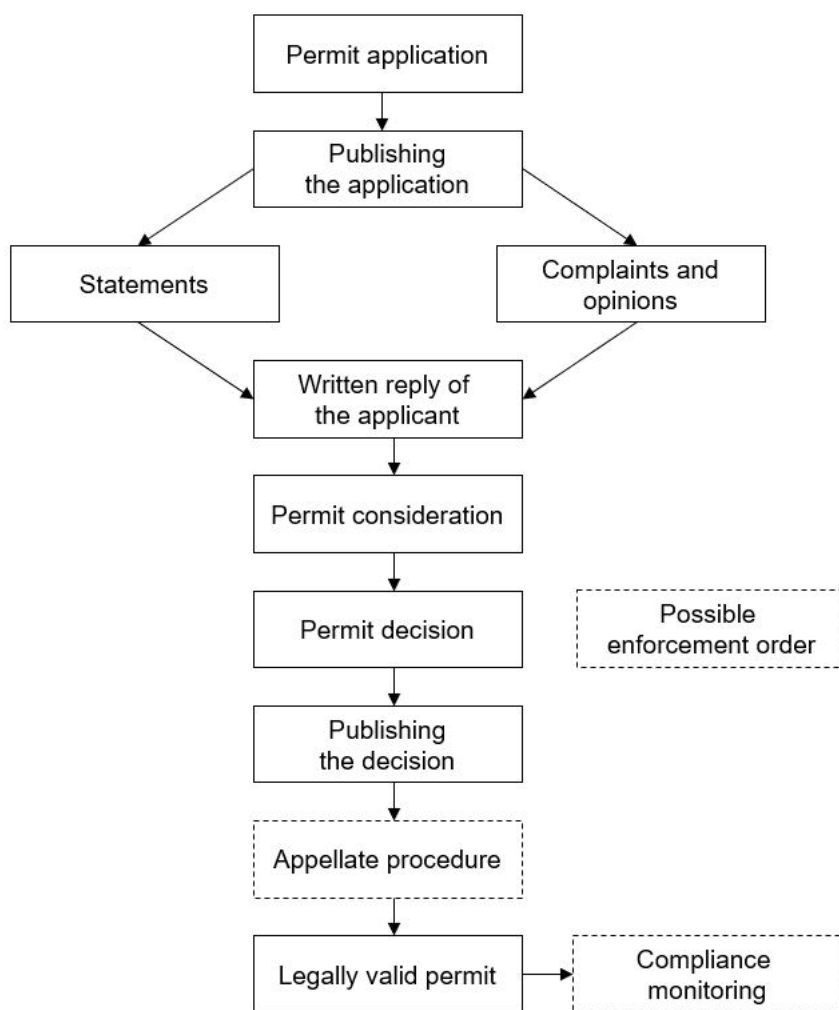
Permit application

Publishing the application

Statements

Complaints and opinions

Written reply of the applicant

Permit consideration

Permit decision

Possible enforcement order

Publishing the decision

Appellate procedure

Legally valid permit

Compliance monitoring